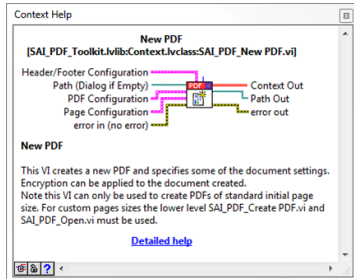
Context Help

New PDF
[SAI_PDF_Toolkit.lvlib:Context.lvclass:SAI_PDF_New PDF.vi]

Header/Footer Configuration
Path (Dialog if Empty)
PDF Configuration
Page Configuration
error in (no error)

PDF

Context Out
Path Out
error out

New PDF

This VI creates a new PDF and specifies some of the document settings. Encryption can be applied to the document created.
Note this VI can only be used to create PDFs of standard initial page size. For custom pages sizes the lower level SAI_PDF_Create PDF.vi and SAI_PDF_Open.vi must be used.

Detailed help